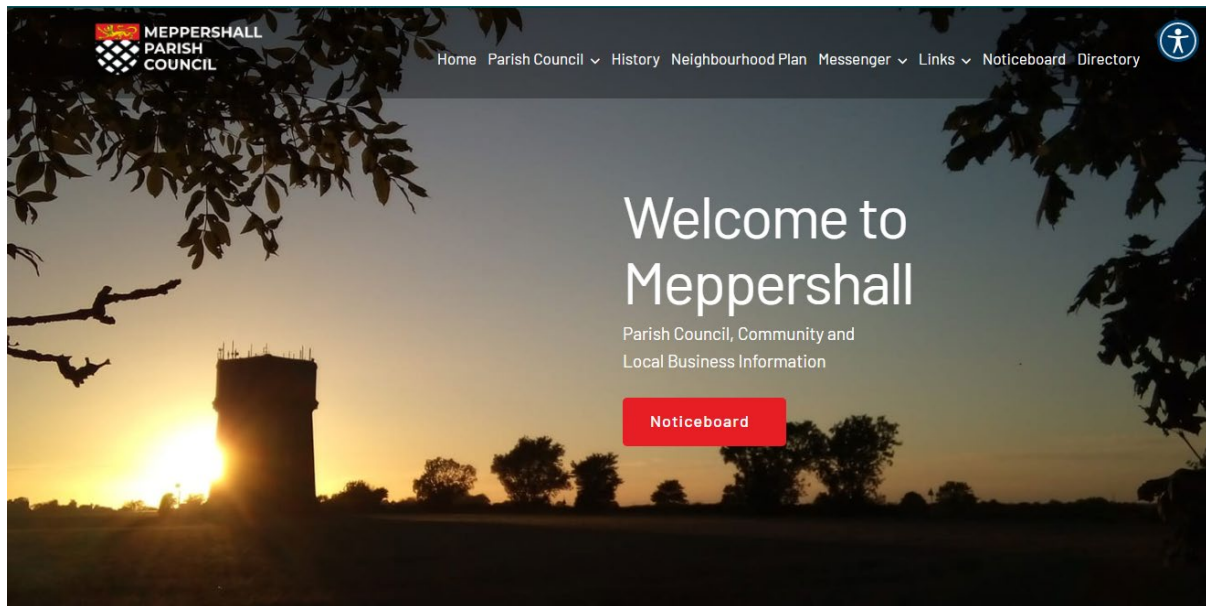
MEPPERSHALL PARISH COUNCIL

Home Parish Council History Neighbourhood Plan Messenger Links Noticeboard Directory

Welcome to Meppershall

Parish Council, Community and Local Business Information

Noticeboard